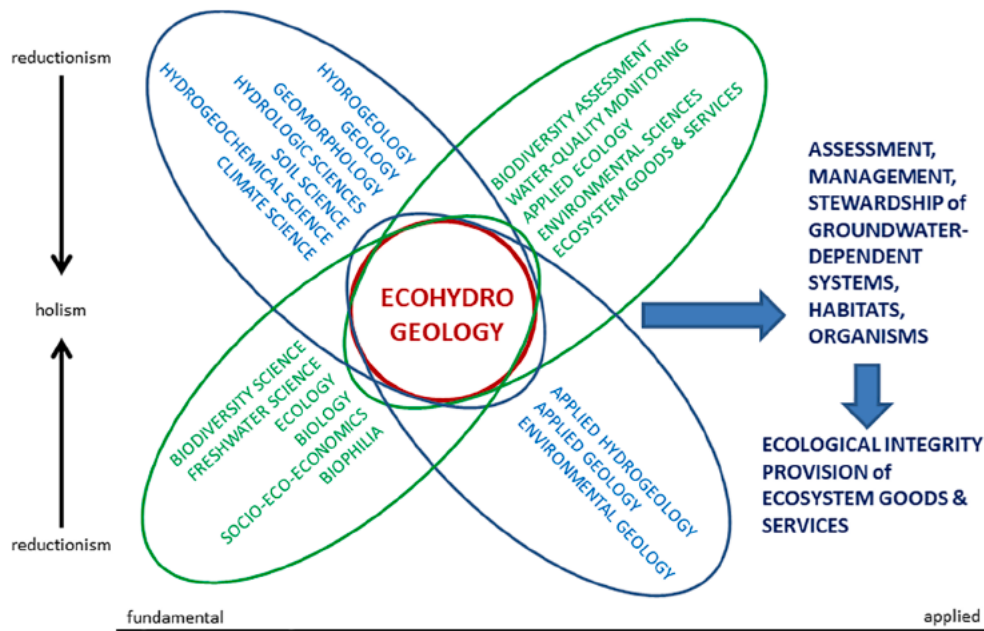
reductionism

holism

reductionism

HYDROGEOLOGY
GEOLOGY
GEOMORPHOLOGY
HYDROLOGIC SCIENCES
SOIL SCIENCE
HYDROGEOCHEMICAL SCIENCE
CLIMATE SCIENCE

BIODIVERSITY ASSESSMENT
WATER-QUALITY MONITORING
APPLIED ECOLOGY
ENVIRONMENTAL SCIENCES
ECOSYSTEM GOODS & SERVICES

ECOHYDRO GEOLOGY

BIODIVERSITY SCIENCE
FRESHWATER SCIENCE
ECOLOGY
BIOLOGY
SOCIO-ECO-ECONOMICS
BIOPHILIA

APPLIED HYDROGEOLOGY
APPLIED GEOLOGY
ENVIRONMENTAL GEOLOGY

ASSESSMENT, MANAGEMENT, STEWARDSHIP of GROUNDWATER-DEPENDENT SYSTEMS, HABITATS, ORGANISMS

ECOLOGICAL INTEGRITY
PROVISION of ECOSYSTEM GOODS & SERVICES

fundamental

applied